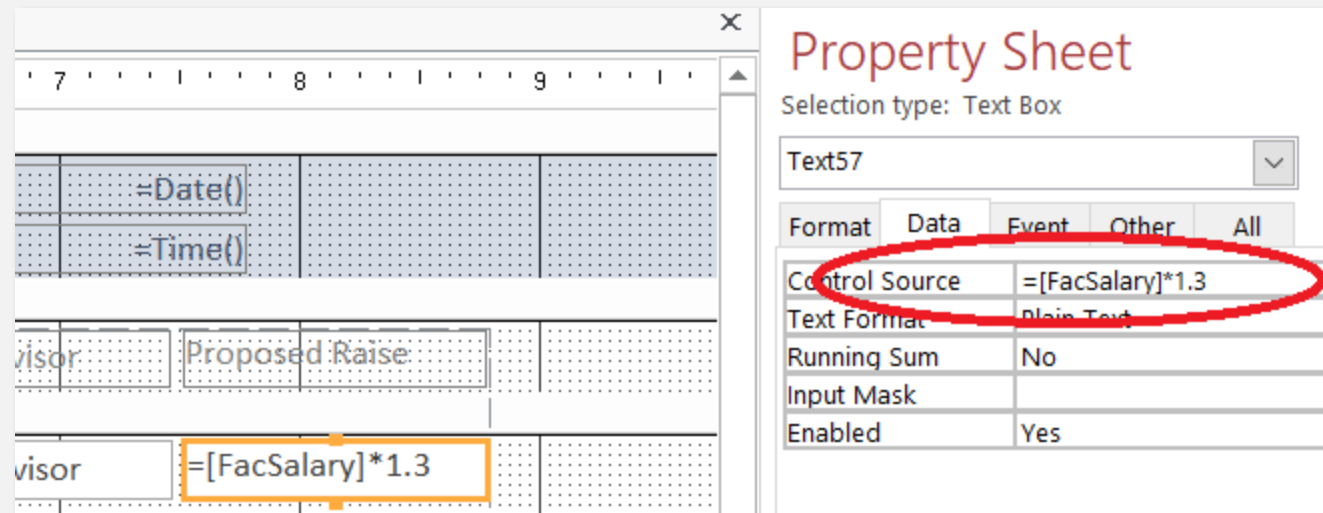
7
8
9
=Date()
=Time()
visor
Proposed Raise
visor
=[FacSalary]*1.3

Property Sheet
Selection type: Text Box
Text57
Format | Data | Event | Other | All

| Control Source | =[FacSalary]*1.3 |
|---|---|
| Text Format | Plain Text |
| Running Sum | No |
| Input Mask | |
| Enabled | Yes |